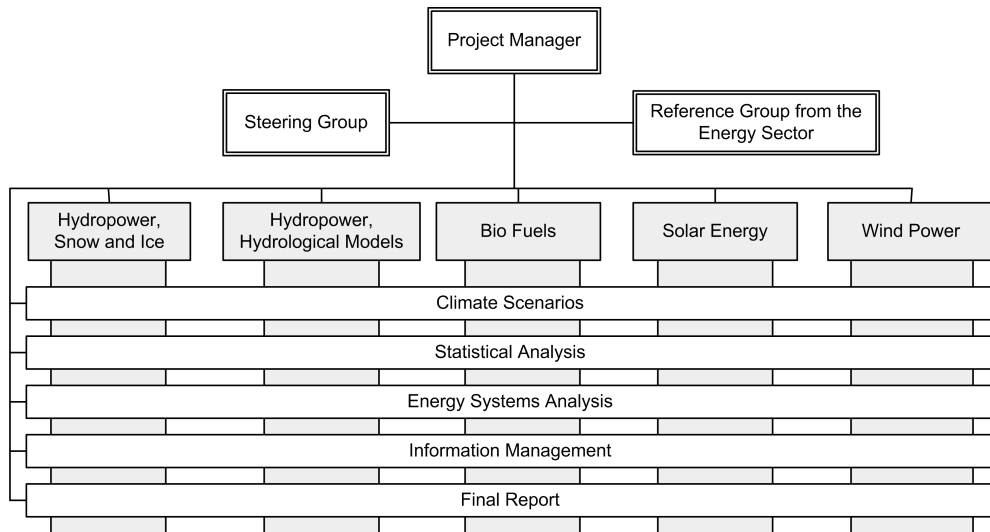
Project Manager

Steering Group

Reference Group from the Energy Sector

Hydropower, Snow and Ice

Hydropower, Hydrological Models

Bio Fuels

Solar Energy

Wind Power

Climate Scenarios

Statistical Analysis

Energy Systems Analysis

Information Management

Final Report